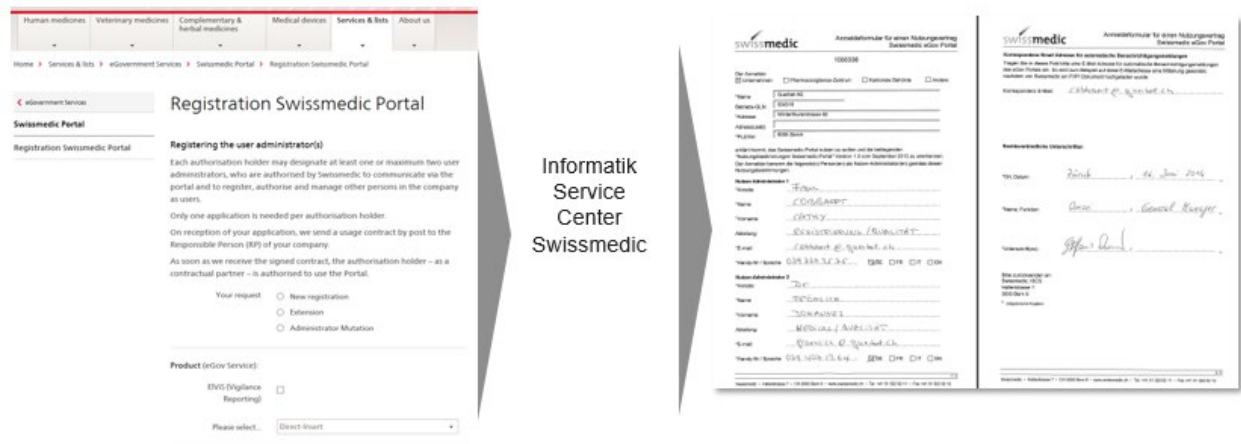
Human medicines | Veterinary medicines | Complementary & herbal medicines | Medical devices | Services & lists | About us

Home > Services & lists > eGovernment Services > Swissmedic Portal > Registration Swissmedic Portal

< eGovernment Services

Swissmedic Portal

Registration Swissmedic Portal

Registration Swissmedic Portal

Registering the user administrator(s)

Each authorisation holder may designate at least one or maximum two user administrators, who are authorised by Swissmedic to communicate via the portal and to register, authorise and manage other persons in the company as users.

Only one application is needed per authorisation holder.

On reception of your application, we send a usage contract by post to the Responsible Person (RP) of your company.

As soon as we receive the signed contract, the authorisation holder – as a contractual partner – is authorised to use the Portal.

Your request
New registration
Extension
Administrator Mutation

Product (eGov Service):

ElViS (Vigilance Reporting)

Please select... Direct-Insert

Informatik Service Center Swissmedic

swissmedic
Anmeldeformular für einen Nutzungsvertrag Swissmedic eGov Portal
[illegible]

swissmedic
Anmeldeformular für einen Nutzungsvertrag Swissmedic eGov Portal

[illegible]